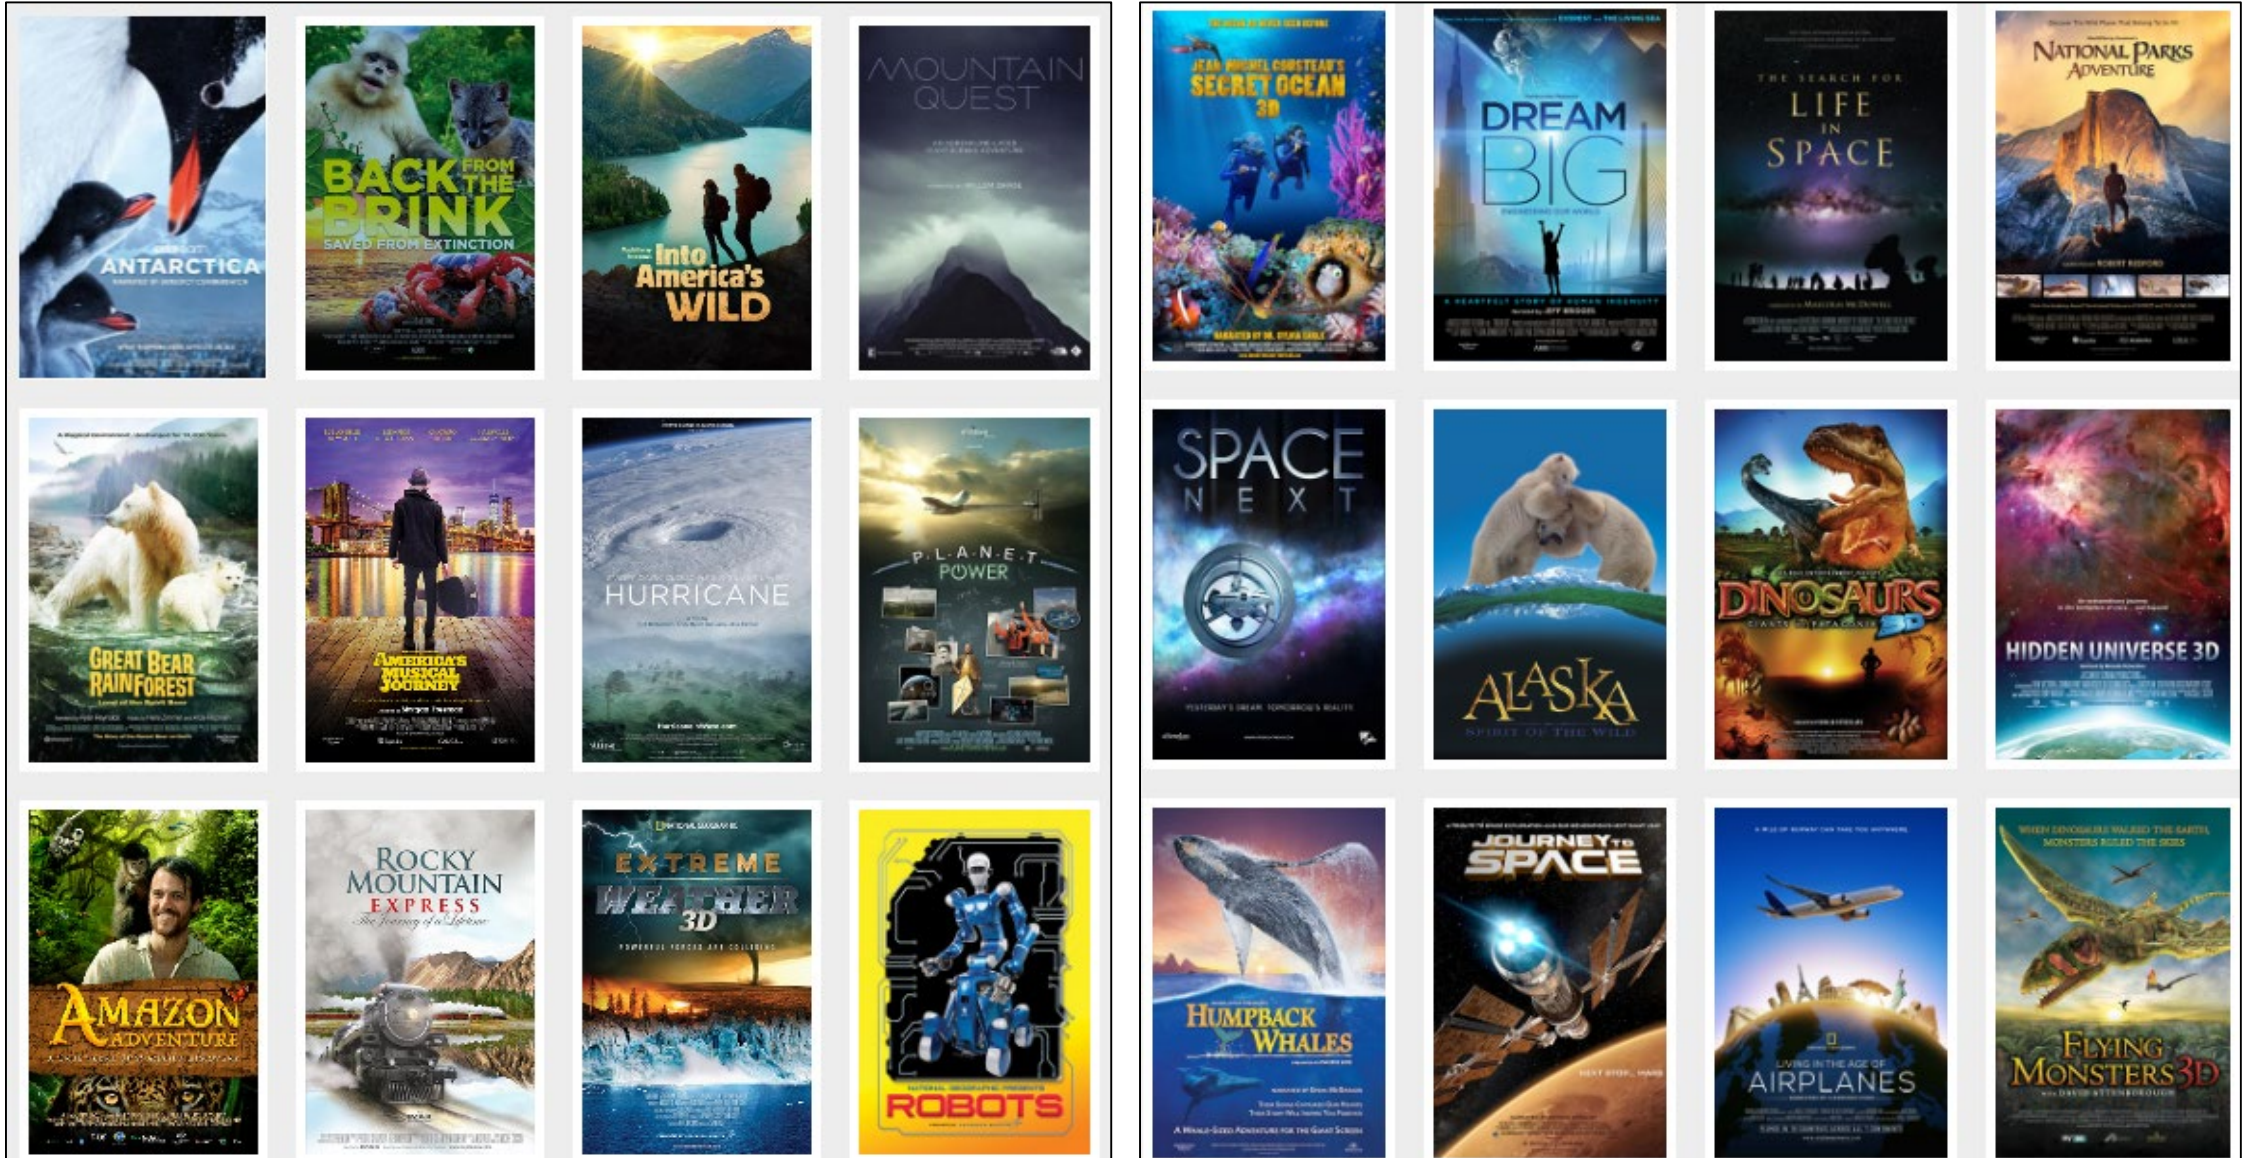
ANTARCTICA

BACK FROM THE BRINK
SAVED FROM EXTINCTION

Into America's WILD

MOUNTAIN QUEST

GREAT BEAR RAINFOREST

AMERICA'S MUSICAL JOURNEY

HURRICANE

P-L-A-N-E-T POWER

AMAZON ADVENTURE

ROCKY MOUNTAIN EXPRESS
The Journey of a Lifetime

NATIONAL GEOGRAPHIC
EXTREME WEATHER 3D

ROBOTS

JEAN-MICHEL COUSTEAU'S SECRET OCEAN 3D

DREAM BIG

THE SEARCH FOR LIFE IN SPACE

NATIONAL PARKS ADVENTURE

SPACE NEXT

ALASKA
SPIRIT OF THE WILD

DINOSAURS 3D

HIDDEN UNIVERSE 3D

HUMPBACK WHALES

JOURNEY TO SPACE

LIVING IN THE AGE OF AIRPLANES

FLYING MONSTERS 3D